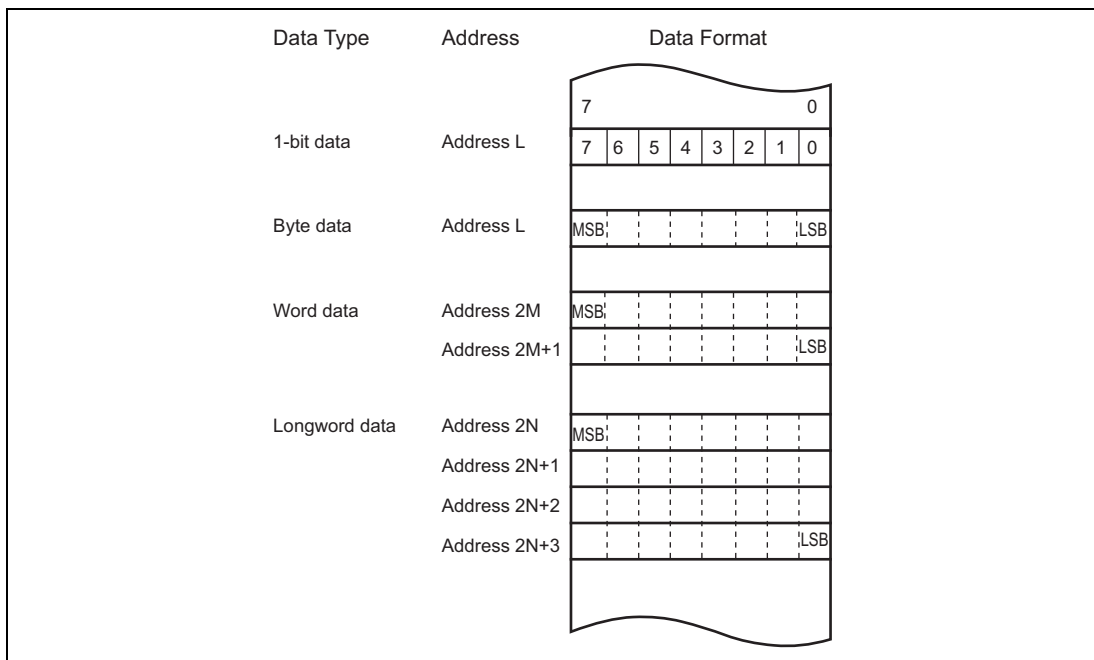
| Data Type | Address | Data Format |
|---|---|---|
| | | 7 0 |
| 1-bit data | Address L | 7 6 5 4 3 2 1 0 |
| Byte data | Address L | MSB LSB |
| Word data | Address 2M | MSB |
| | Address 2M+1 | LSB |
| Longword data | Address 2N | MSB |
| | Address 2N+1 | |
| | Address 2N+2 | |
| | Address 2N+3 | LSB |